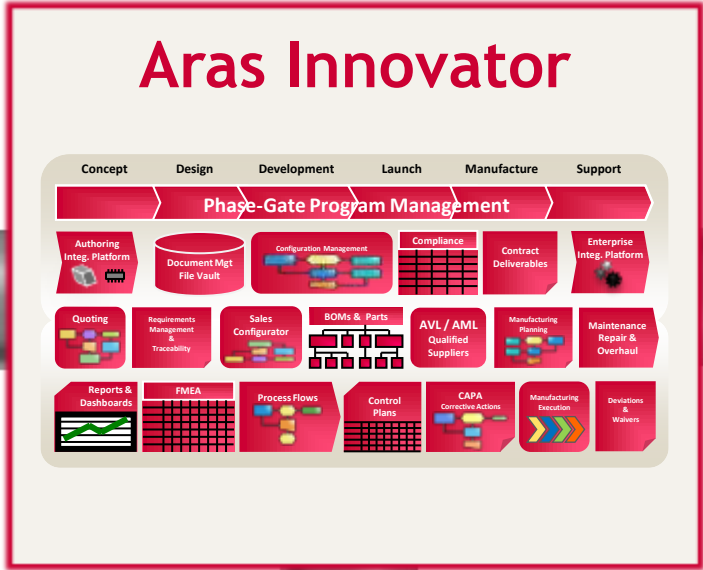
Aras Innovator

Concept
Design
Development
Launch
Manufacture
Support

Phase-Gate Program Management

Authoring Integ. Platform

Document Mgt File Vault

Configuration Management

Compliance

Contract Deliverables

Enterprise Integ. Platform

Quoting

Requirements Management & Traceability

Sales Configurator

BOMs & Parts

AVL / AML Qualified Suppliers

Manufacturing Planning

Maintenance Repair & Overhaul

Reports & Dashboards

FMEA

Process Flows

Control Plans

CAPA Corrective Actions

Manufacturing Execution

Deviations & Waivers